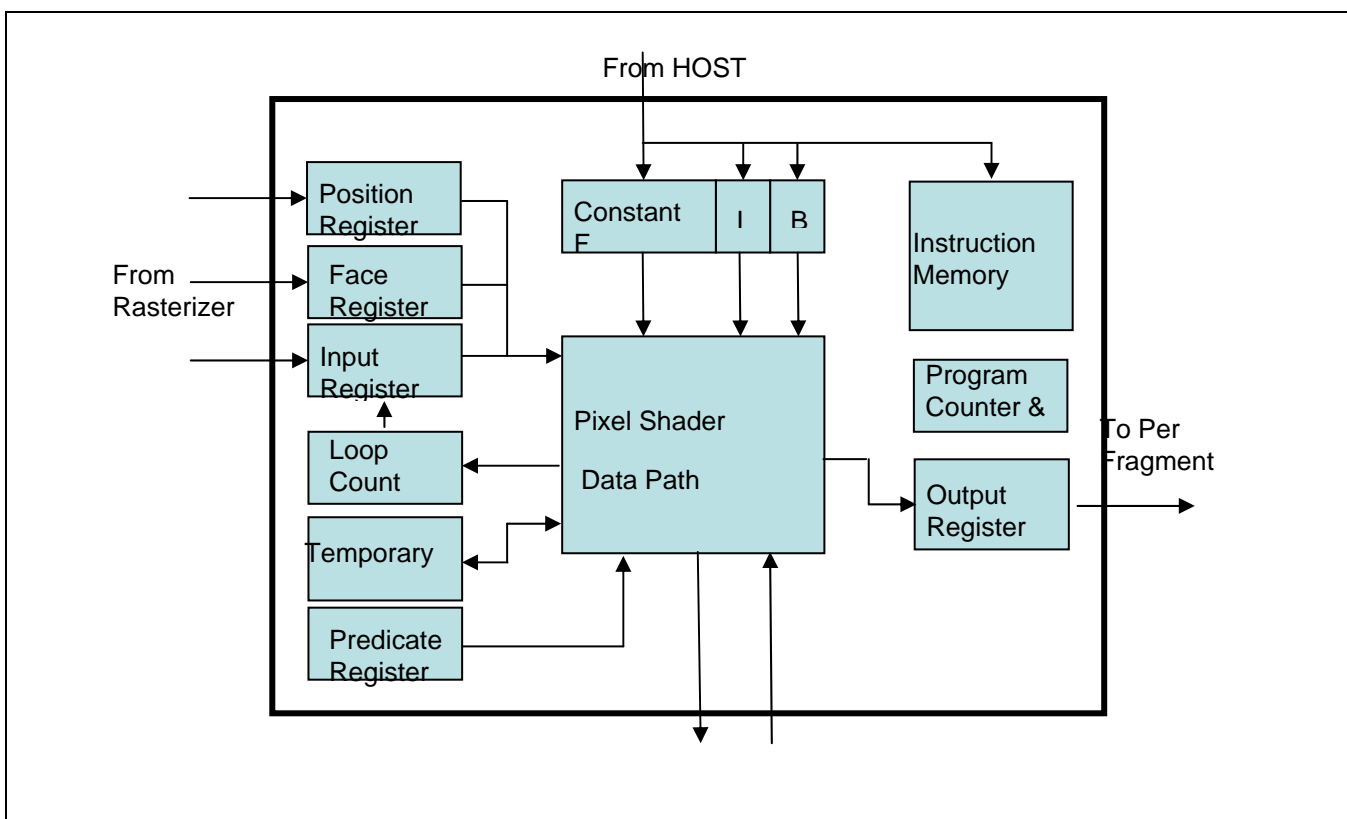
From HOST

Position Register

From Rasterizer

Face Register

Input Register

Loop Count

Temporary

Predicate Register

Constant F

I

B

Pixel Shader

Data Path

Instruction Memory

Program Counter &

To Per Fragment

Output Register